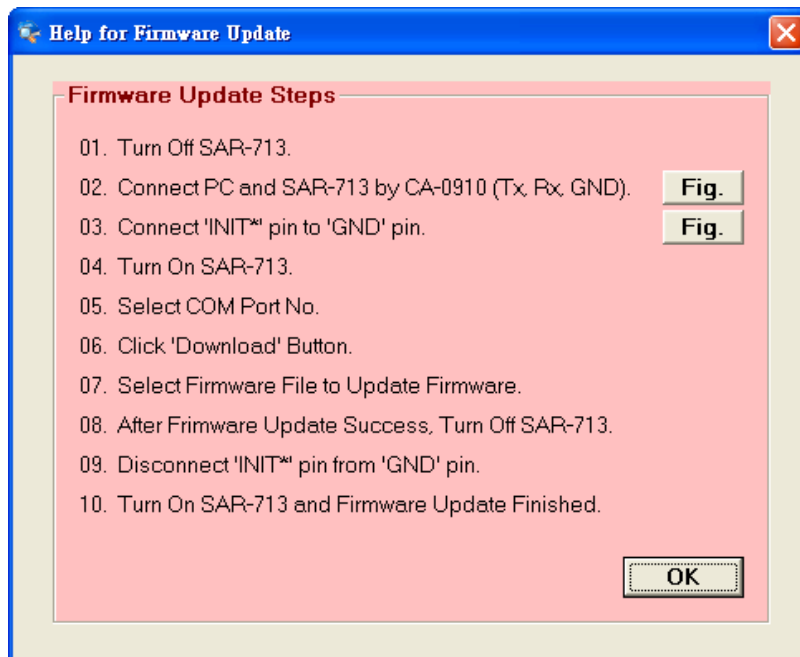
Help for Firmware Update

Firmware Update Steps

01. Turn Off SAR-713.

02. Connect PC and SAR-713 by CA-0910 (Tx, Rx, GND). Fig.

03. Connect 'INIT*' pin to 'GND' pin. Fig.

04. Turn On SAR-713.

05. Select COM Port No.

06. Click 'Download' Button.

07. Select Firmware File to Update Firmware.

08. After Frimware Update Success, Turn Off SAR-713.

09. Disconnect 'INIT*' pin from 'GND' pin.

10. Turn On SAR-713 and Firmware Update Finished.

OK